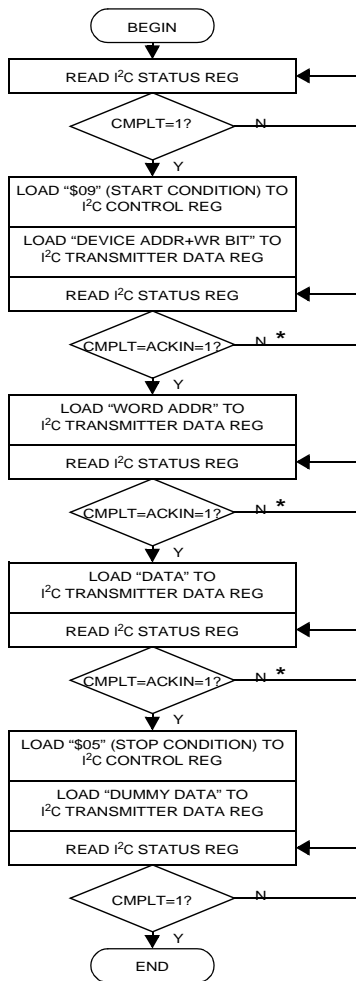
BEGIN

READ I$^2$C STATUS REG

CMPLT=1?

N

Y

LOAD "\$09" (START CONDITION) TO I$^2$C CONTROL REG

LOAD "DEVICE ADDR+WR BIT" TO I$^2$C TRANSMITTER DATA REG

READ I$^2$C STATUS REG

CMPLT=ACKIN=1?

N *

Y

LOAD "WORD ADDR" TO I$^2$C TRANSMITTER DATA REG

READ I$^2$C STATUS REG

CMPLT=ACKIN=1?

N *

Y

LOAD "DATA" TO I$^2$C TRANSMITTER DATA REG

READ I$^2$C STATUS REG

CMPLT=ACKIN=1?

N *

Y

LOAD "\$05" (STOP CONDITION) TO I$^2$C CONTROL REG

LOAD "DUMMY DATA" TO I$^2$C TRANSMITTER DATA REG

READ I$^2$C STATUS REG

CMPLT=1?

N

Y

END